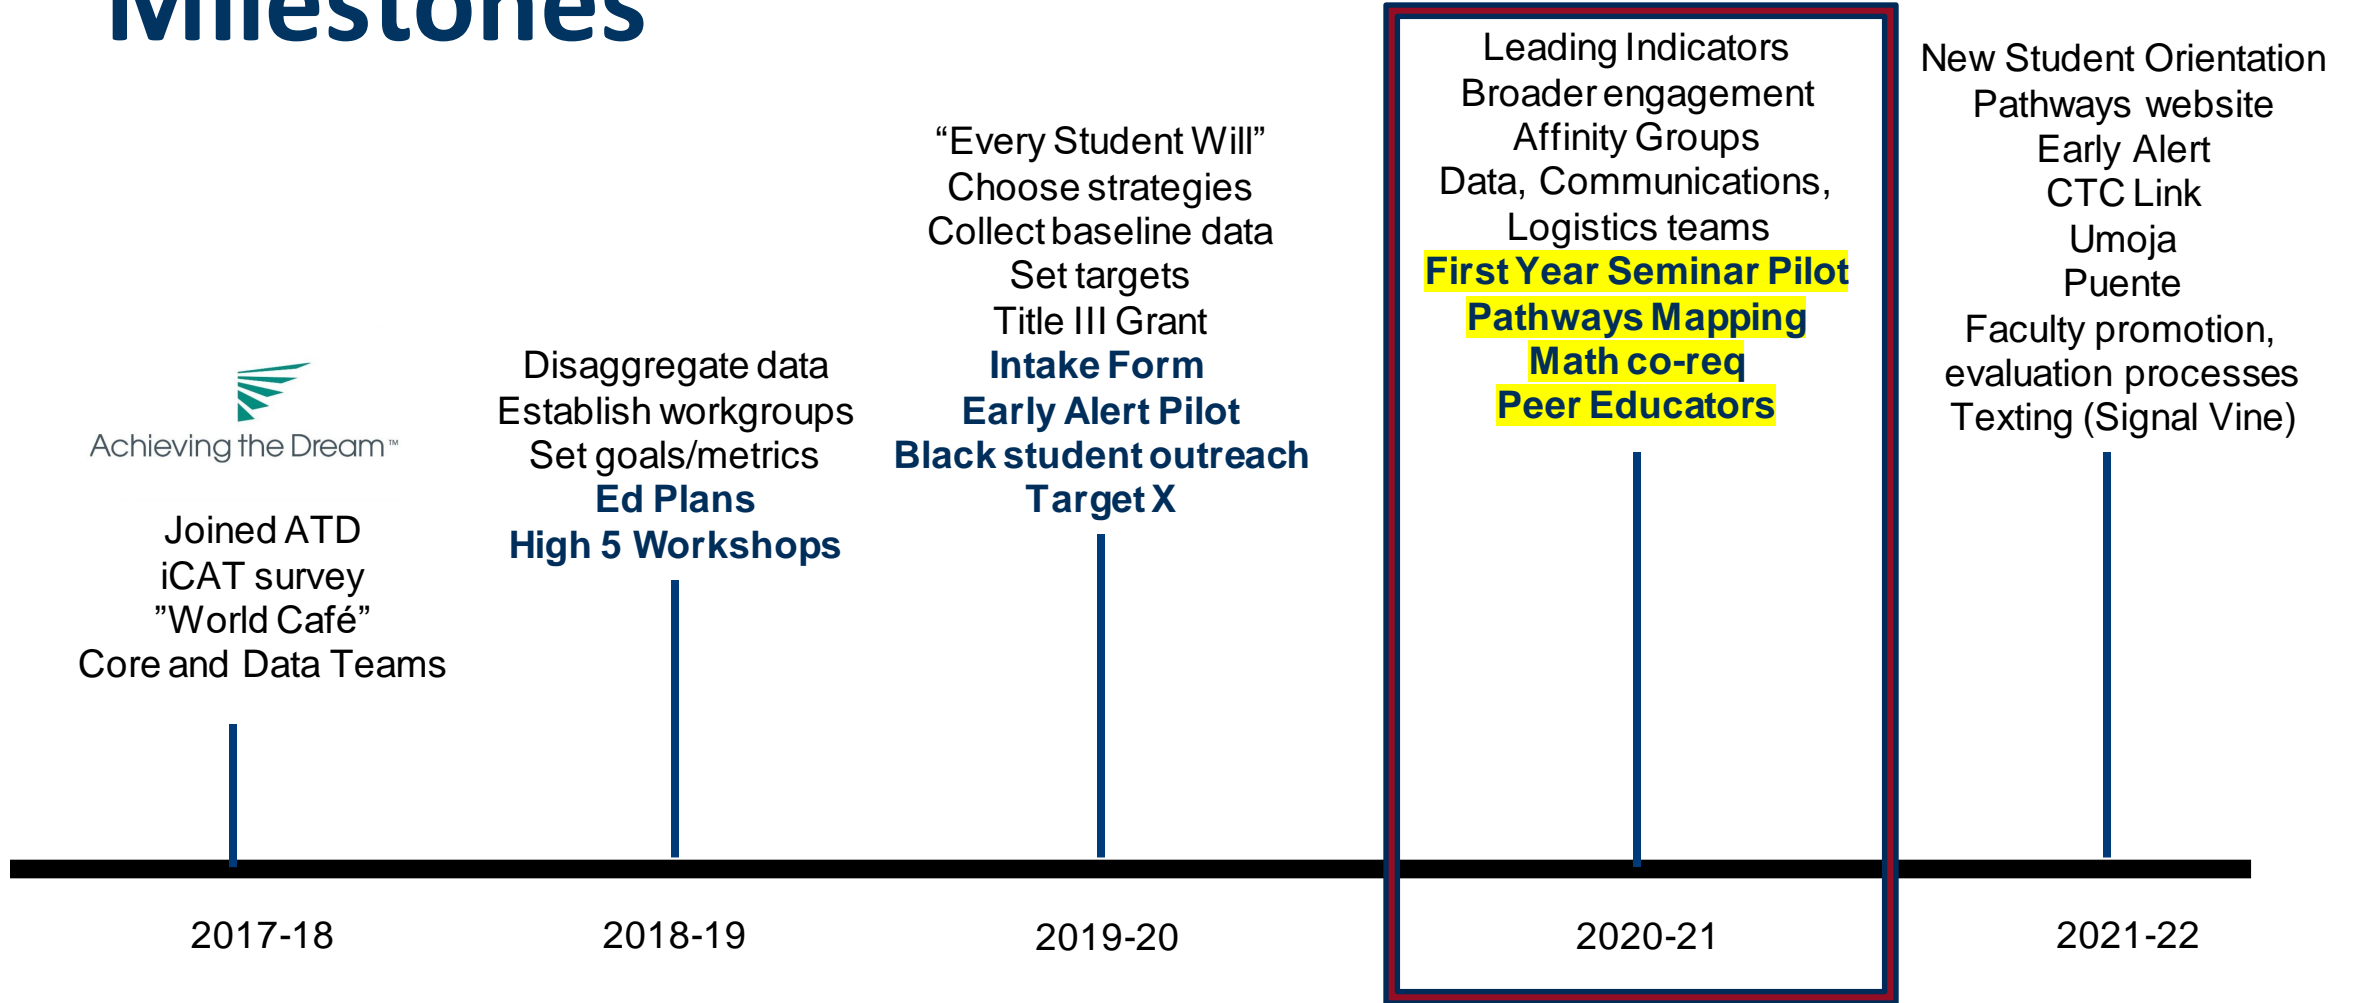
Milestones

Achieving the Dream™

Joined ATD
iCAT survey
"World Café"
Core and Data Teams

2017-18

Disaggregate data
Establish workgroups
Set goals/metrics
Ed Plans
High 5 Workshops

2018-19

"Every Student Will"
Choose strategies
Collect baseline data
Set targets
Title III Grant
Intake Form
Early Alert Pilot
Black student outreach
Target X

2019-20

Leading Indicators
Broader engagement
Affinity Groups
Data, Communications, Logistics teams
First Year Seminar Pilot
Pathways Mapping
Math co-req
Peer Educators

2020-21

New Student Orientation
Pathways website
Early Alert
CTC Link
Umoja
Puente
Faculty promotion, evaluation processes
Texting (Signal Vine)

2021-22